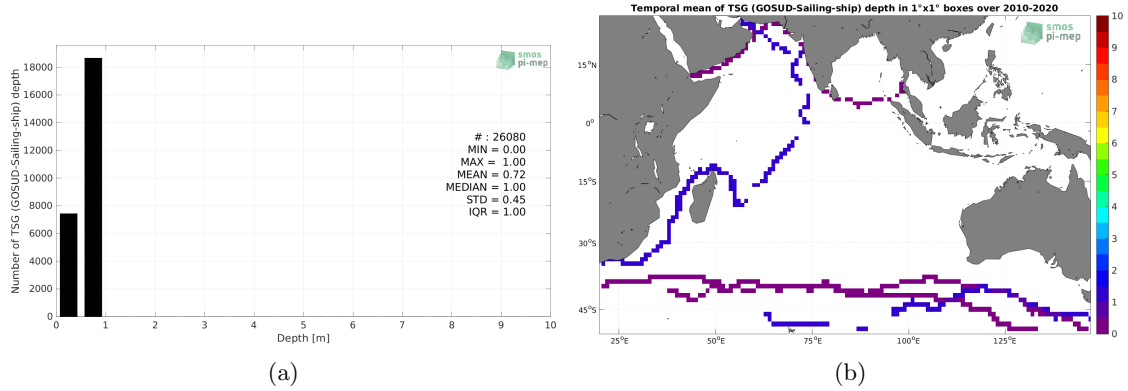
smos pi-mep

Number of TSG (GOSUD-Sailing-ship) depth

18000
16000
14000
12000
10000
8000
6000
4000
2000
0

# : 26080
MIN = 0.00
MAX = 1.00
MEAN = 0.72
MEDIAN = 1.00
STD = 0.45
IQR = 1.00

0 1 2 3 4 5 6 7 8 9 10
Depth [m]

(a)

Temporal mean of TSG (GOSUD-Sailing-ship) depth in 1°x1° boxes over 2010-2020

smos pi-mep

15°N
0°
15°S
30°S
45°S

25°E 50°E 75°E 100°E 125°E

10
9
8
7
6
5
4
3
2
1
0

(b)